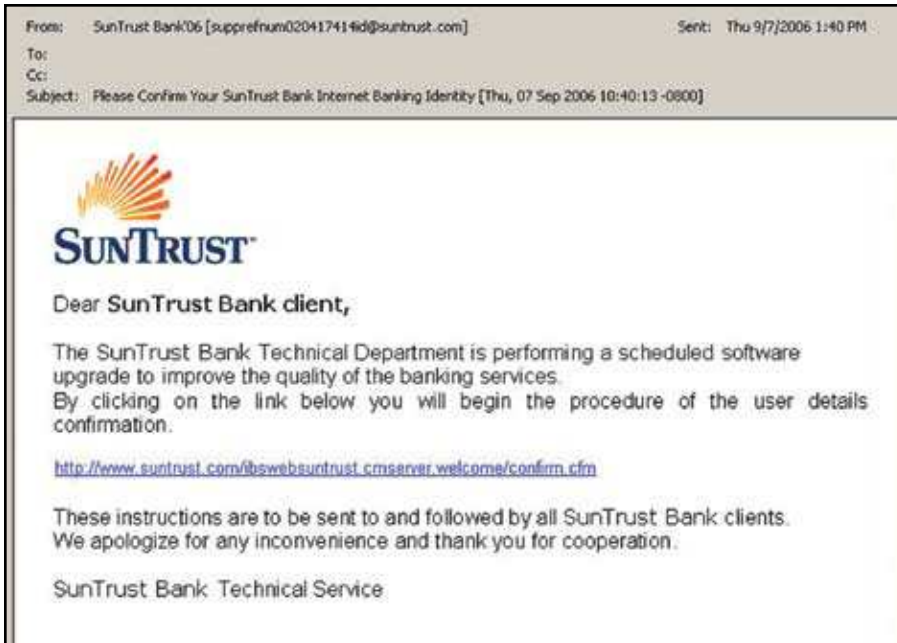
From: SunTrust Bank'06 [supprefnum020417414id@suntrust.com] Sent: Thu 9/7/2006 1:40 PM
To:
Cc:
Subject: Please Confirm Your SunTrust Bank Internet Banking Identity [Thu, 07 Sep 2006 10:40:13 -0800]

SunTrust

Dear SunTrust Bank client,

The SunTrust Bank Technical Department is performing a scheduled software upgrade to improve the quality of the banking services.
By clicking on the link below you will begin the procedure of the user details confirmation.

http://www.suntrust.com/ibswebsuntrust.cmserver.welcome/confirm.cfm

These instructions are to be sent to and followed by all SunTrust Bank clients.
We apologize for any inconvenience and thank you for cooperation.

SunTrust Bank Technical Service